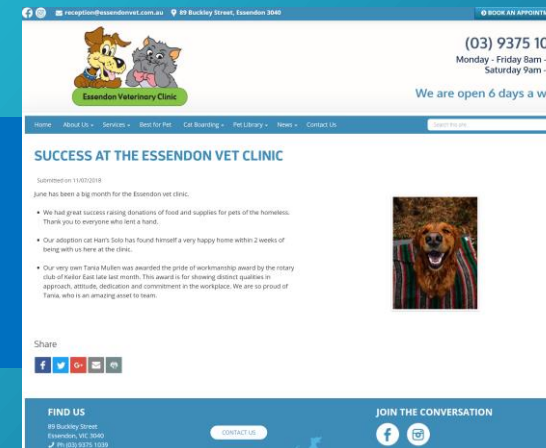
reception@essendonvet.com.au 89 Buckley Street, Essendon 3040 BOOK AN APPOINTM

Essendon Veterinary Clinic

(03) 9375 10
Monday - Friday 8am -
Saturday 9am -

We are open 6 days a w

Home About Us Services Best for Pet Cat Boarding Pet Library News Contact Us Search this site

SUCCESS AT THE ESSENDON VET CLINIC

Submitted on 11/07/2018

June has been a big month for the Essendon vet clinic.

- We had great success raising donations of food and supplies for pets of the homeless. Thank you to everyone who lent a hand.
- Our adoption cat Han's Solo has found himself a very happy home within 2 weeks of being with us here at the clinic.
- Our very own Tania Mullen was awarded the pride of workmanship award by the rotary club of Keilor East late last month. This award is for showing distinct qualities in approach, attitude, dedication and commitment in the workplace. We are so proud of Tania, who is an amazing asset to team.

Share

FIND US
89 Buckley Street
Essendon, VIC 3040
Ph: (03) 9375 1039

CONTACT US

JOIN THE CONVERSATION